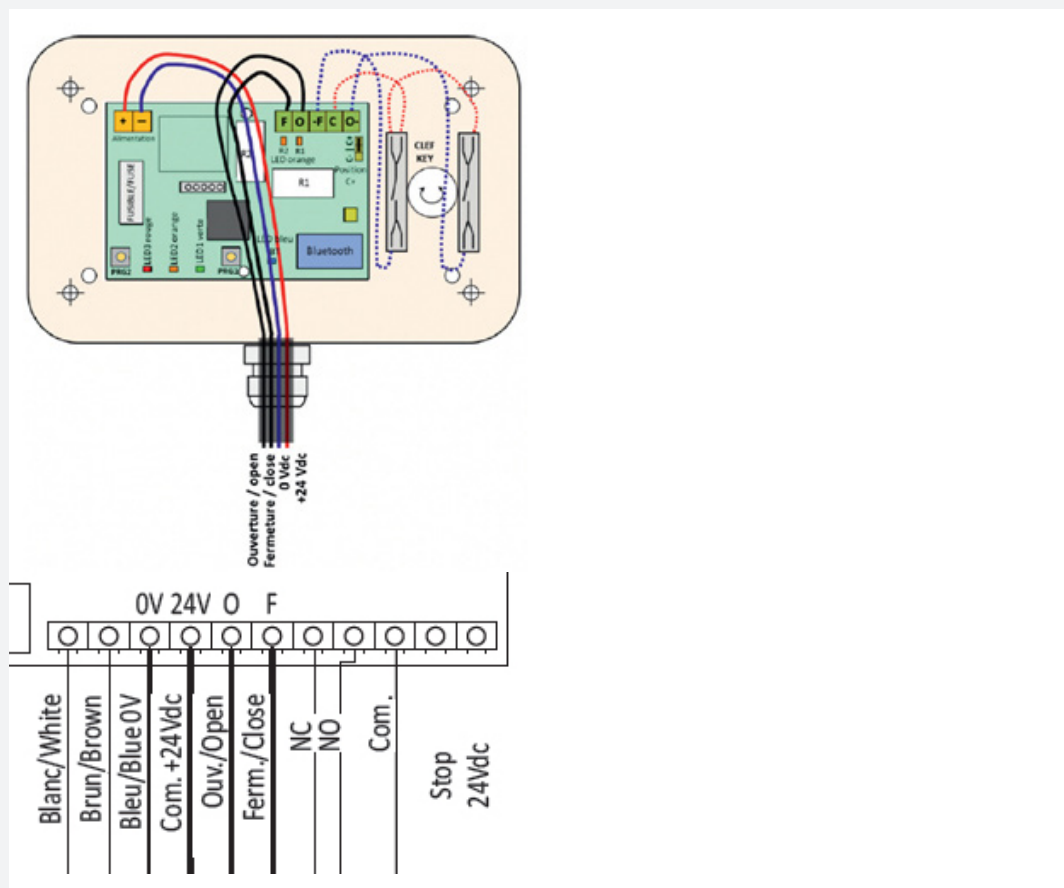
+ −
Alimentation
F O -F C O-
R2 R1
LED orange
CLEF KEY
C- C+
Position
R1
FUSIBLE/FUSE
LED3 rouge
LED2 orange
LED1 verte
PRG2
PRG1
LED bleu
Bluetooth

Ouverture / open
Fermeture / close
0 Vdc
+24 Vdc

0V 24V O F

Blanc/White
Brun/Brown
Bleu/Blue 0V
Com. +24Vdc
Ouv./Open
Ferm./Close
NC
NO
Com.
Stop
24Vdc